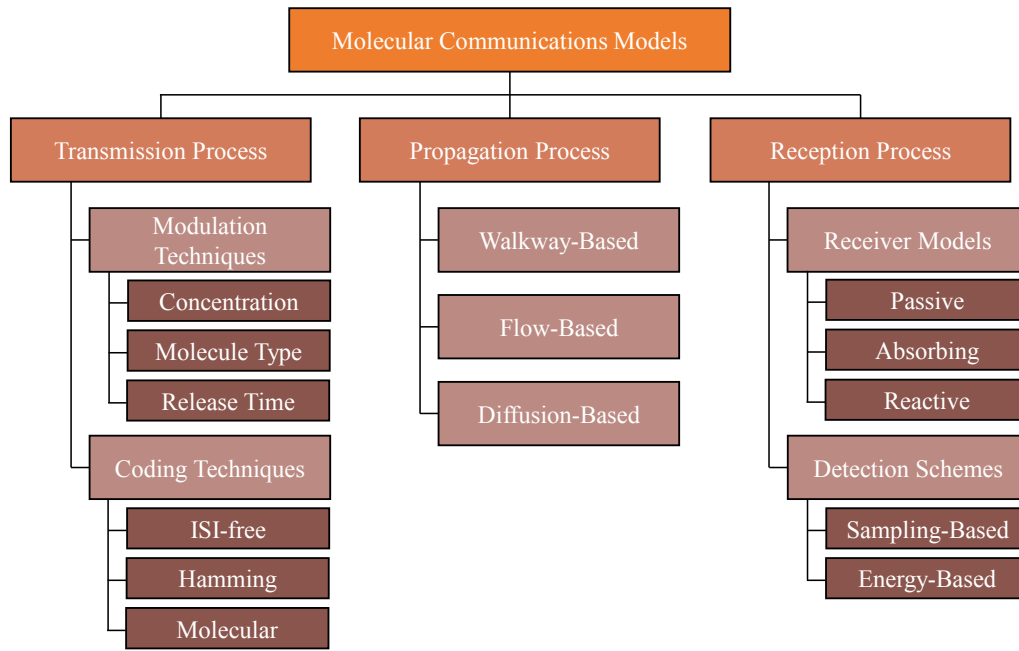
Molecular Communications Models

Transmission Process

Modulation Techniques

Concentration

Molecule Type

Release Time

Coding Techniques

ISI-free

Hamming

Molecular

Propagation Process

Walkway-Based

Flow-Based

Diffusion-Based

Reception Process

Receiver Models

Passive

Absorbing

Reactive

Detection Schemes

Sampling-Based

Energy-Based